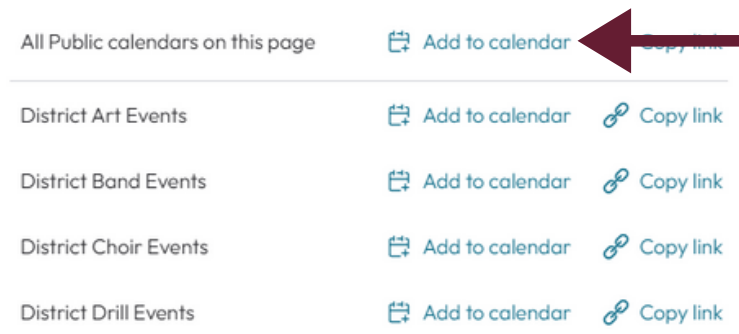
All Public calendars on this page    Add to calendar    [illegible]

District Art Events    Add to calendar    Copy link

District Band Events    Add to calendar    Copy link

District Choir Events    Add to calendar    Copy link

District Drill Events    Add to calendar    Copy link